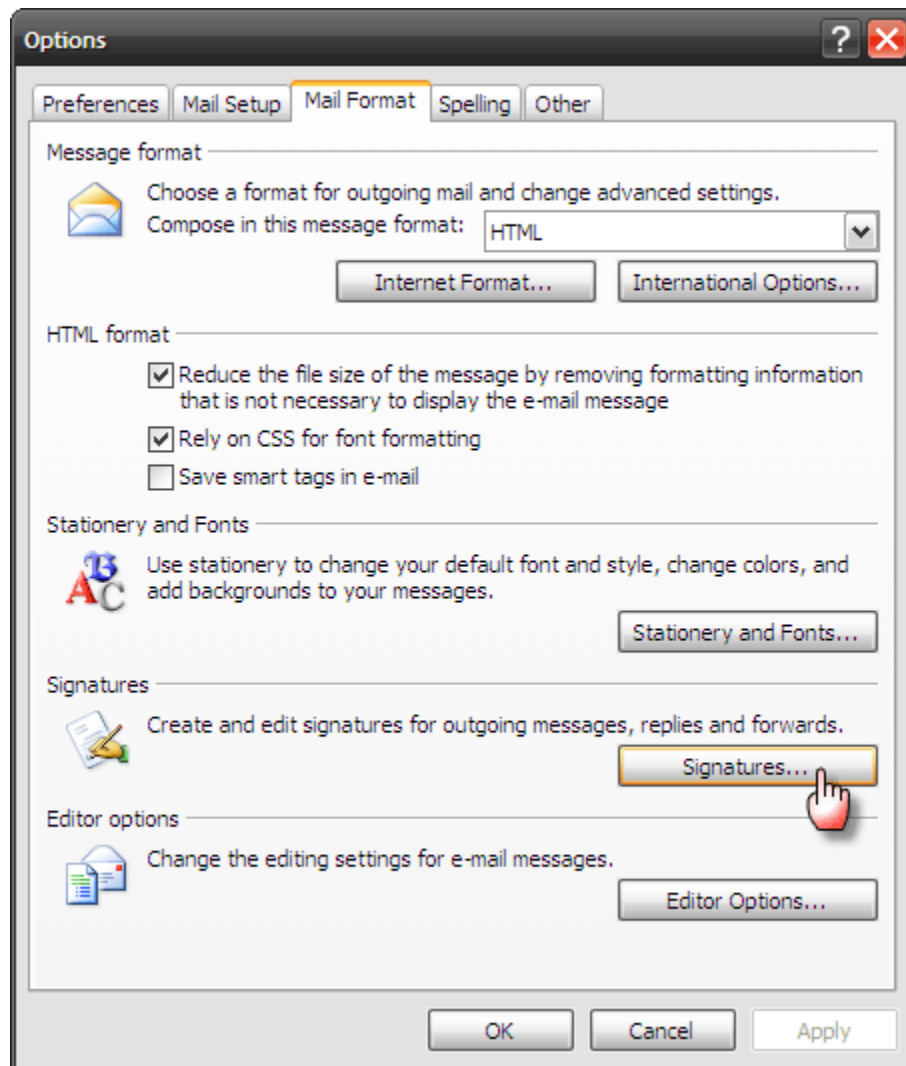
Options

Preferences | Mail Setup | Mail Format | Spelling | Other

Message format

Choose a format for outgoing mail and change advanced settings.

Compose in this message format: HTML

Internet Format...

International Options...

HTML format

Reduce the file size of the message by removing formatting information that is not necessary to display the e-mail message

Rely on CSS for font formatting

Save smart tags in e-mail

Stationery and Fonts

Use stationery to change your default font and style, change colors, and add backgrounds to your messages.

Stationery and Fonts...

Signatures

Create and edit signatures for outgoing messages, replies and forwards.

Signatures...

Editor options

Change the editing settings for e-mail messages.

Editor Options...

OK

Cancel

Apply